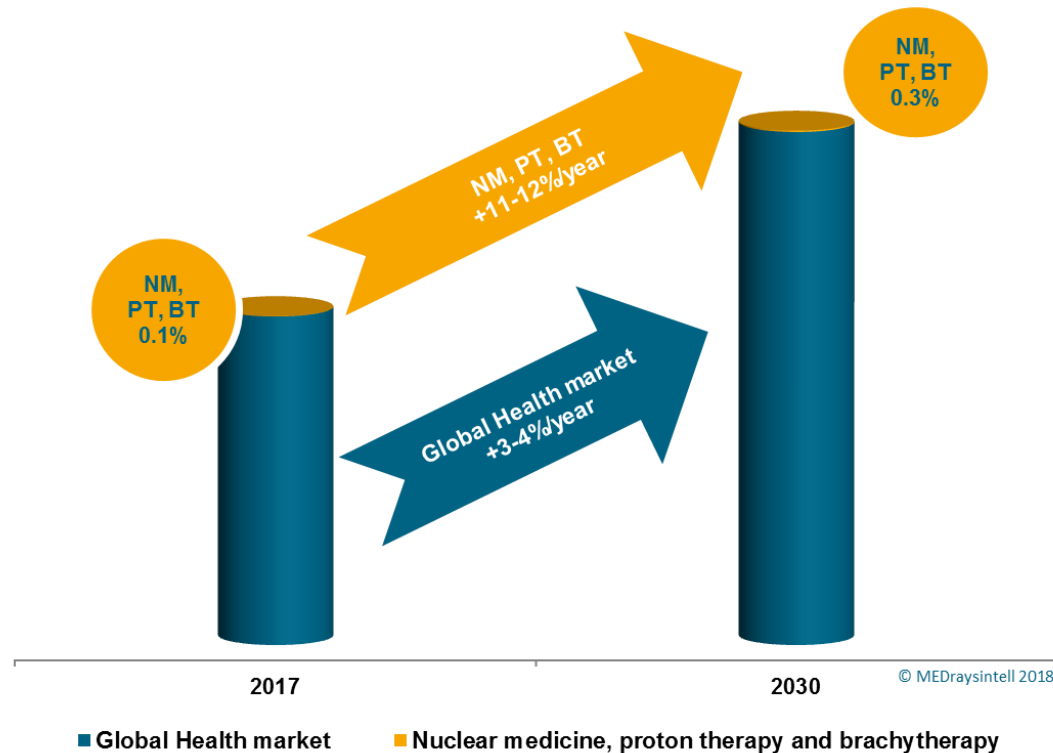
NM, PT, BT
0.3%

NM, PT, BT
+11-12%/year

NM, PT, BT
0.1%

Global Health market
+3-4%/year

2017

2030

© MEDraysintell 2018

■ Global Health market ■ Nuclear medicine, proton therapy and brachytherapy